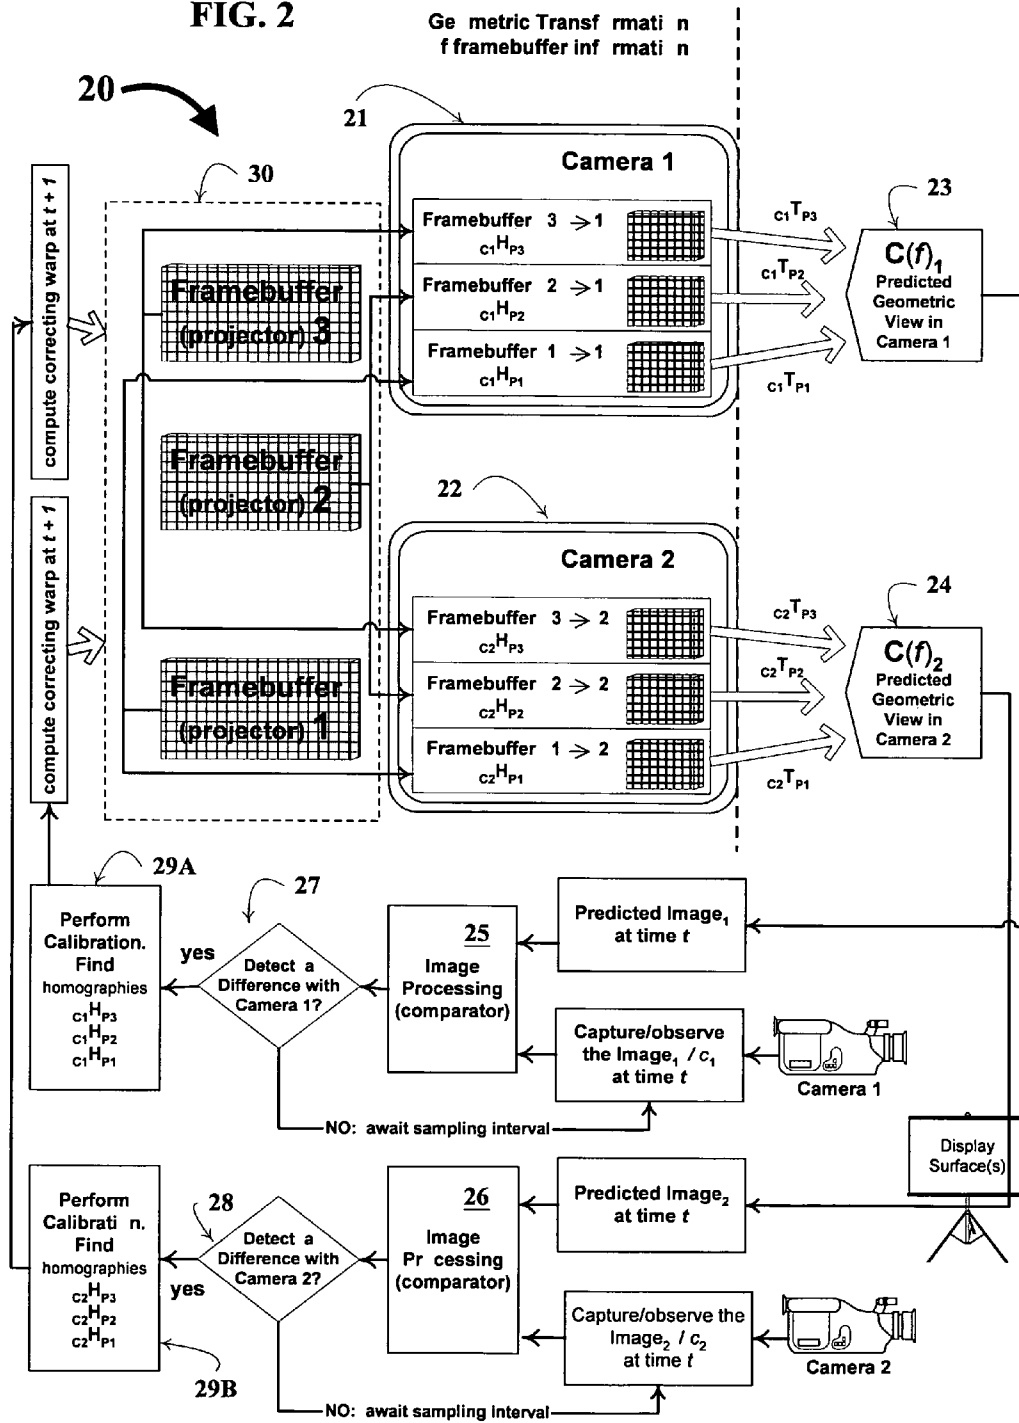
FIG. 2

Ge metric Transf rmati n f framebuffer inf rmati n

20

21

30

compute correcting warp at $t+1$

Framebuffer (projector) 3

Camera 1

Framebuffer 3 $\rightarrow$ 1 $_{C1}H_{P3}$

Framebuffer 2 $\rightarrow$ 1 $_{C1}H_{P2}$

Framebuffer 1 $\rightarrow$ 1 $_{C1}H_{P1}$

$_{C1}T_{P3}$

$_{C1}T_{P2}$

$_{C1}T_{P1}$

23

$C(f)_1$ Predicted Geometric View in Camera 1

Framebuffer (projector) 2

22

compute correcting warp at $t+1$

Camera 2

Framebuffer 3 $\rightarrow$ 2 $_{C2}H_{P3}$

Framebuffer 2 $\rightarrow$ 2 $_{C2}H_{P2}$

Framebuffer 1 $\rightarrow$ 2 $_{C2}H_{P1}$

Framebuffer (projector) 1

$_{C2}T_{P3}$

$_{C2}T_{P2}$

$_{C2}T_{P1}$

24

$C(f)_2$ Predicted Geometric View in Camera 2

29A

27

Perform Calibration. Find homographies $_{C1}H_{P3}$ $_{C1}H_{P2}$ $_{C1}H_{P1}$

yes

Detect a Difference with Camera 1?

25

Image Processing (comparator)

Predicted Image$_1$ at time $t$

Capture/observe the Image$_1$ / $c_1$ at time $t$

Camera 1

NO: await sampling interval

Display Surface(s)

Perform Calibrati n. Find homographies $_{C2}H_{P3}$ $_{C2}H_{P2}$ $_{C2}H_{P1}$

28

Detect a Difference with Camera 2?

yes

26

Image Pr cessing (comparator)

Predicted Image$_2$ at time $t$

Capture/observe the Image$_2$ / $c_2$ at time $t$

Camera 2

29B

NO: await sampling interval